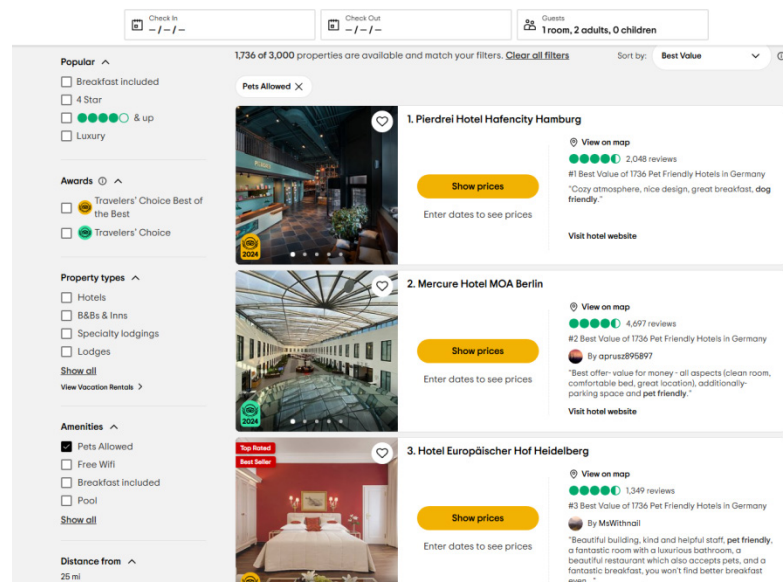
Check In
– / – / –

Check Out
– / – / –

Guests
1 room, 2 adults, 0 children

Popular
Breakfast included
4 Star
& up
Luxury

Awards
Travelers' Choice Best of the Best
Travelers' Choice

Property types
Hotels
B&Bs & Inns
Specialty lodgings
Lodges
Show all
View Vacation Rentals

Amenities
Pets Allowed
Free Wifi
Breakfast included
Pool
Show all

Distance from
25 mi

1,736 of 3,000 properties are available and match your filters. Clear all filters

Sort by: Best Value

Pets Allowed

1. Pierdrei Hotel Hafencity Hamburg
Show prices
Enter dates to see prices
View on map
2,048 reviews
#1 Best Value of 1736 Pet Friendly Hotels in Germany
"Cozy atmosphere, nice design, great breakfast, dog friendly."
Visit hotel website
2024

2. Mercure Hotel MOA Berlin
Show prices
Enter dates to see prices
View on map
4,697 reviews
#2 Best Value of 1736 Pet Friendly Hotels in Germany
By aprusz895897
"Best offer- value for money - all aspects (clean room, comfortable bed, great location), additionally- parking space and pet friendly."
Visit hotel website
2024

Top Rated
Best Seller
3. Hotel Europäischer Hof Heidelberg
Show prices
Enter dates to see prices
View on map
1,349 reviews
#3 Best Value of 1736 Pet Friendly Hotels in Germany
By MsWithnail
"Beautiful building, kind and helpful staff, pet friendly, a fantastic room with a luxurious bathroom, a beautiful restaurant which also accepts pets, and a fantastic breakfast, you won't find better breakfast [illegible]